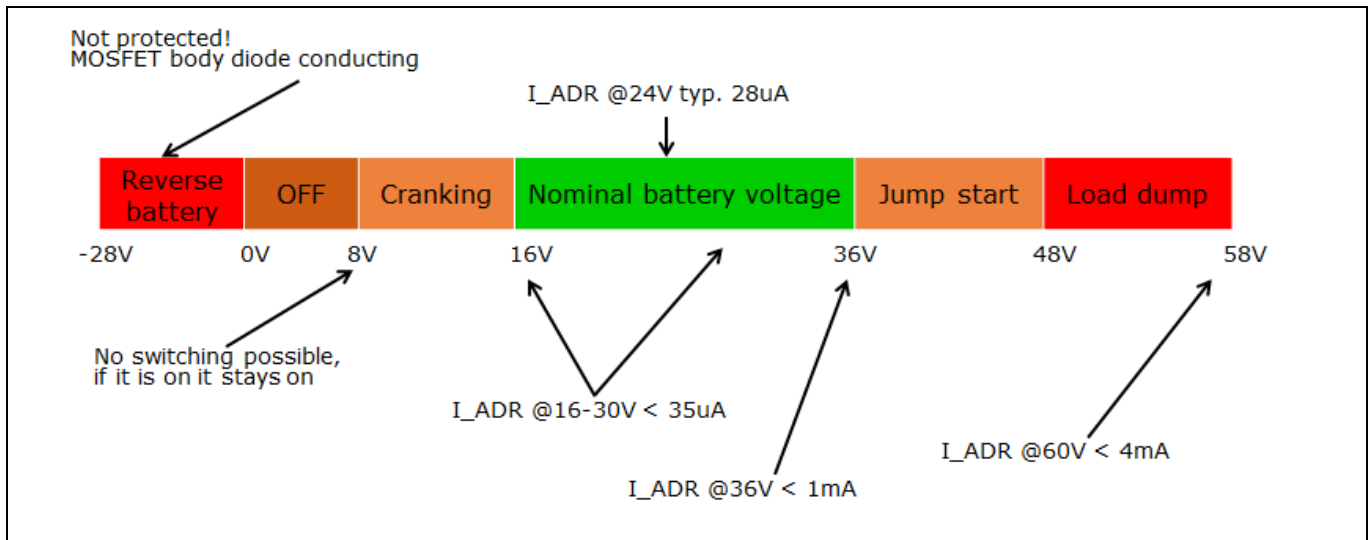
Not protected!
MOSFET body diode conducting

I_ADR @24V typ. 28uA

Reverse battery

OFF

Cranking

Nominal battery voltage

Jump start

Load dump

-28V

0V

8V

16V

36V

48V

58V

No switching possible,
if it is on it stays on

I_ADR @16-30V < 35uA

I_ADR @36V < 1mA

I_ADR @60V < 4mA